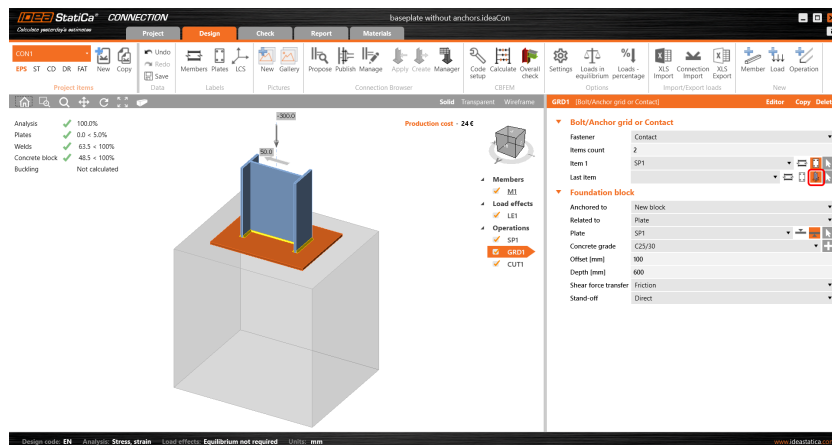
IDEA StatiCa® CONNECTION
Calculate yesterday's estimates

Project Design Check Report Materials

baseplate without anchors.ideaCon

CON1
EPS ST CD DR FAT New Copy
Project items

Undo
Redo
Save
Data

Members Plates LCS
Labels

New Gallery
Pictures

Propose Publish Manage Apply Create Manager
Connection Browser

Code setup Calculate Overall check
CBFEM

Settings Loads in equilibrium Loads - percentage
Options

XLS Import Connection Import XLS Export
Import/Export loads

Member Load Operation
New

Solid Transparent Wireframe

Analysis 100.0%
Plates 0.0 < 5.0%
Welds 63.5 < 100%
Concrete block 48.5 < 100%
Buckling Not calculated

Production cost - 24 €

-300.0
50.0

Members
M1
Load effects
LE1
Operations
SP1
GRD1
CUT1

GRD1 [Bolt/Anchor grid or Contact]
Editor Copy Delet

Bolt/Anchor grid or Contact
Fastener Contact
Items count 2
Item 1 SP1
Last item

Foundation block
Anchored to New block
Related to Plate
Plate SP1
Concrete grade C25/30
Offset [mm] 100
Depth [mm] 600
Shear force transfer Friction
Stand-off Direct

Design code: EN Analysis: Stress, strain Load effects: Equilibrium not required Units: mm
www.ideastatica.com